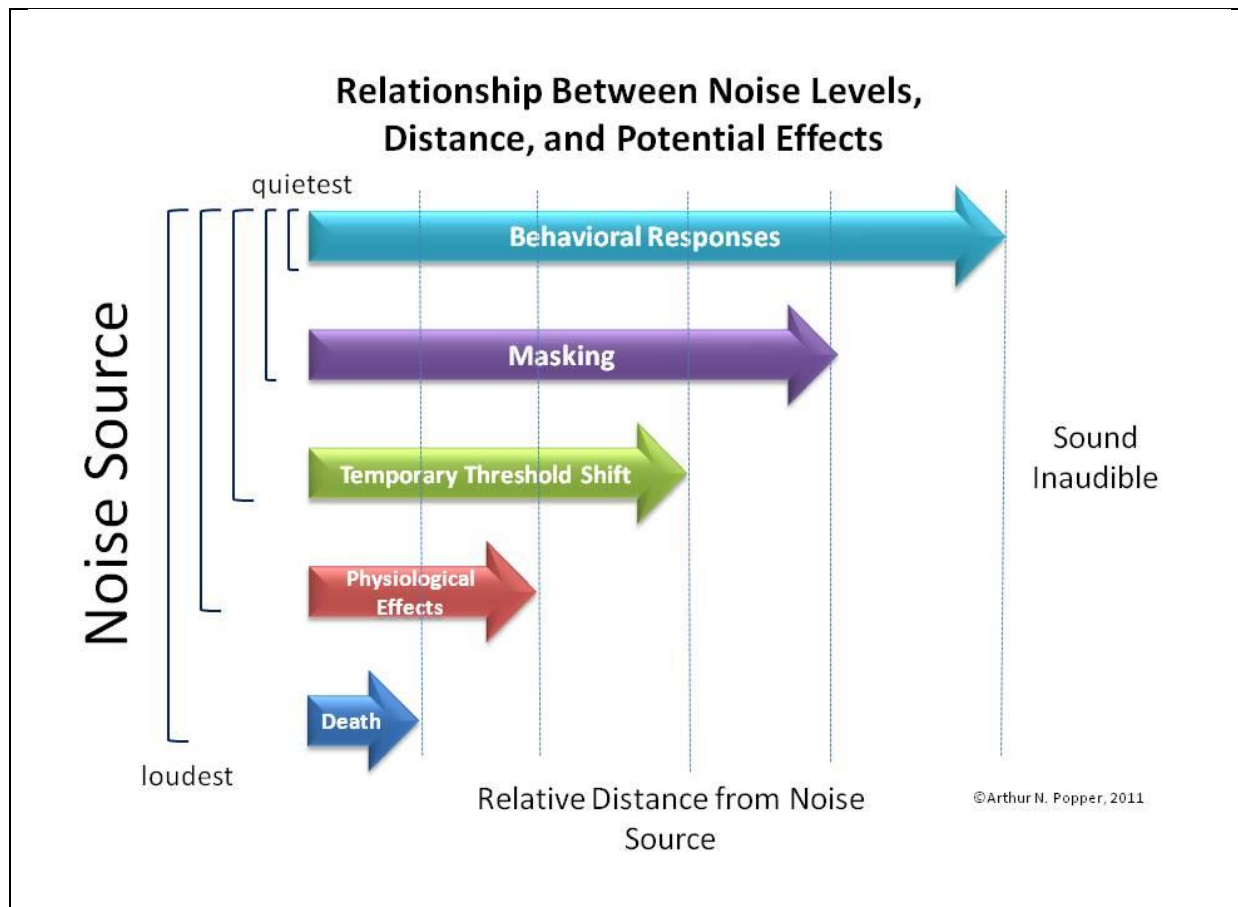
Relationship Between Noise Levels, Distance, and Potential Effects

quietest

Noise Source

Behavioral Responses

Masking

Temporary Threshold Shift

Physiological Effects

Death

Sound Inaudible

loudest

Relative Distance from Noise Source

©Arthur N. Popper, 2011